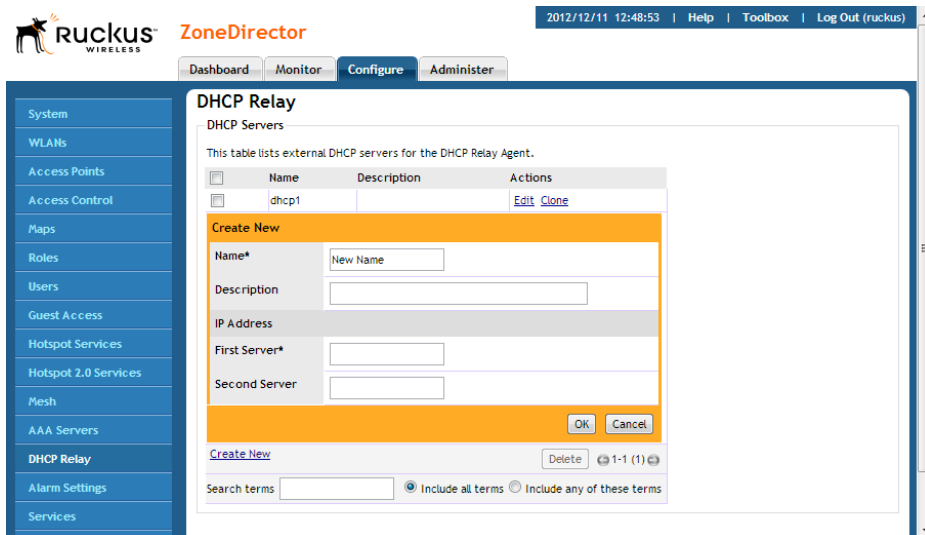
Ruckus WIRELESS

ZoneDirector

2012/12/11 12:48:53 | Help | Toolbox | Log Out (ruckus)

Dashboard Monitor Configure Administer

System
WLANs
Access Points
Access Control
Maps
Roles
Users
Guest Access
Hotspot Services
Hotspot 2.0 Services
Mesh
AAA Servers
DHCP Relay
Alarm Settings
Services

DHCP Relay

DHCP Servers

This table lists external DHCP servers for the DHCP Relay Agent.

| | Name | Description | Actions |
|---|---|---|---|
| | dhcp1 | | Edit Clone |

Create New

Name* New Name

Description

IP Address

First Server*

Second Server

OK Cancel

Create New

Delete 1-1 (1)

Search terms Include all terms Include any of these terms